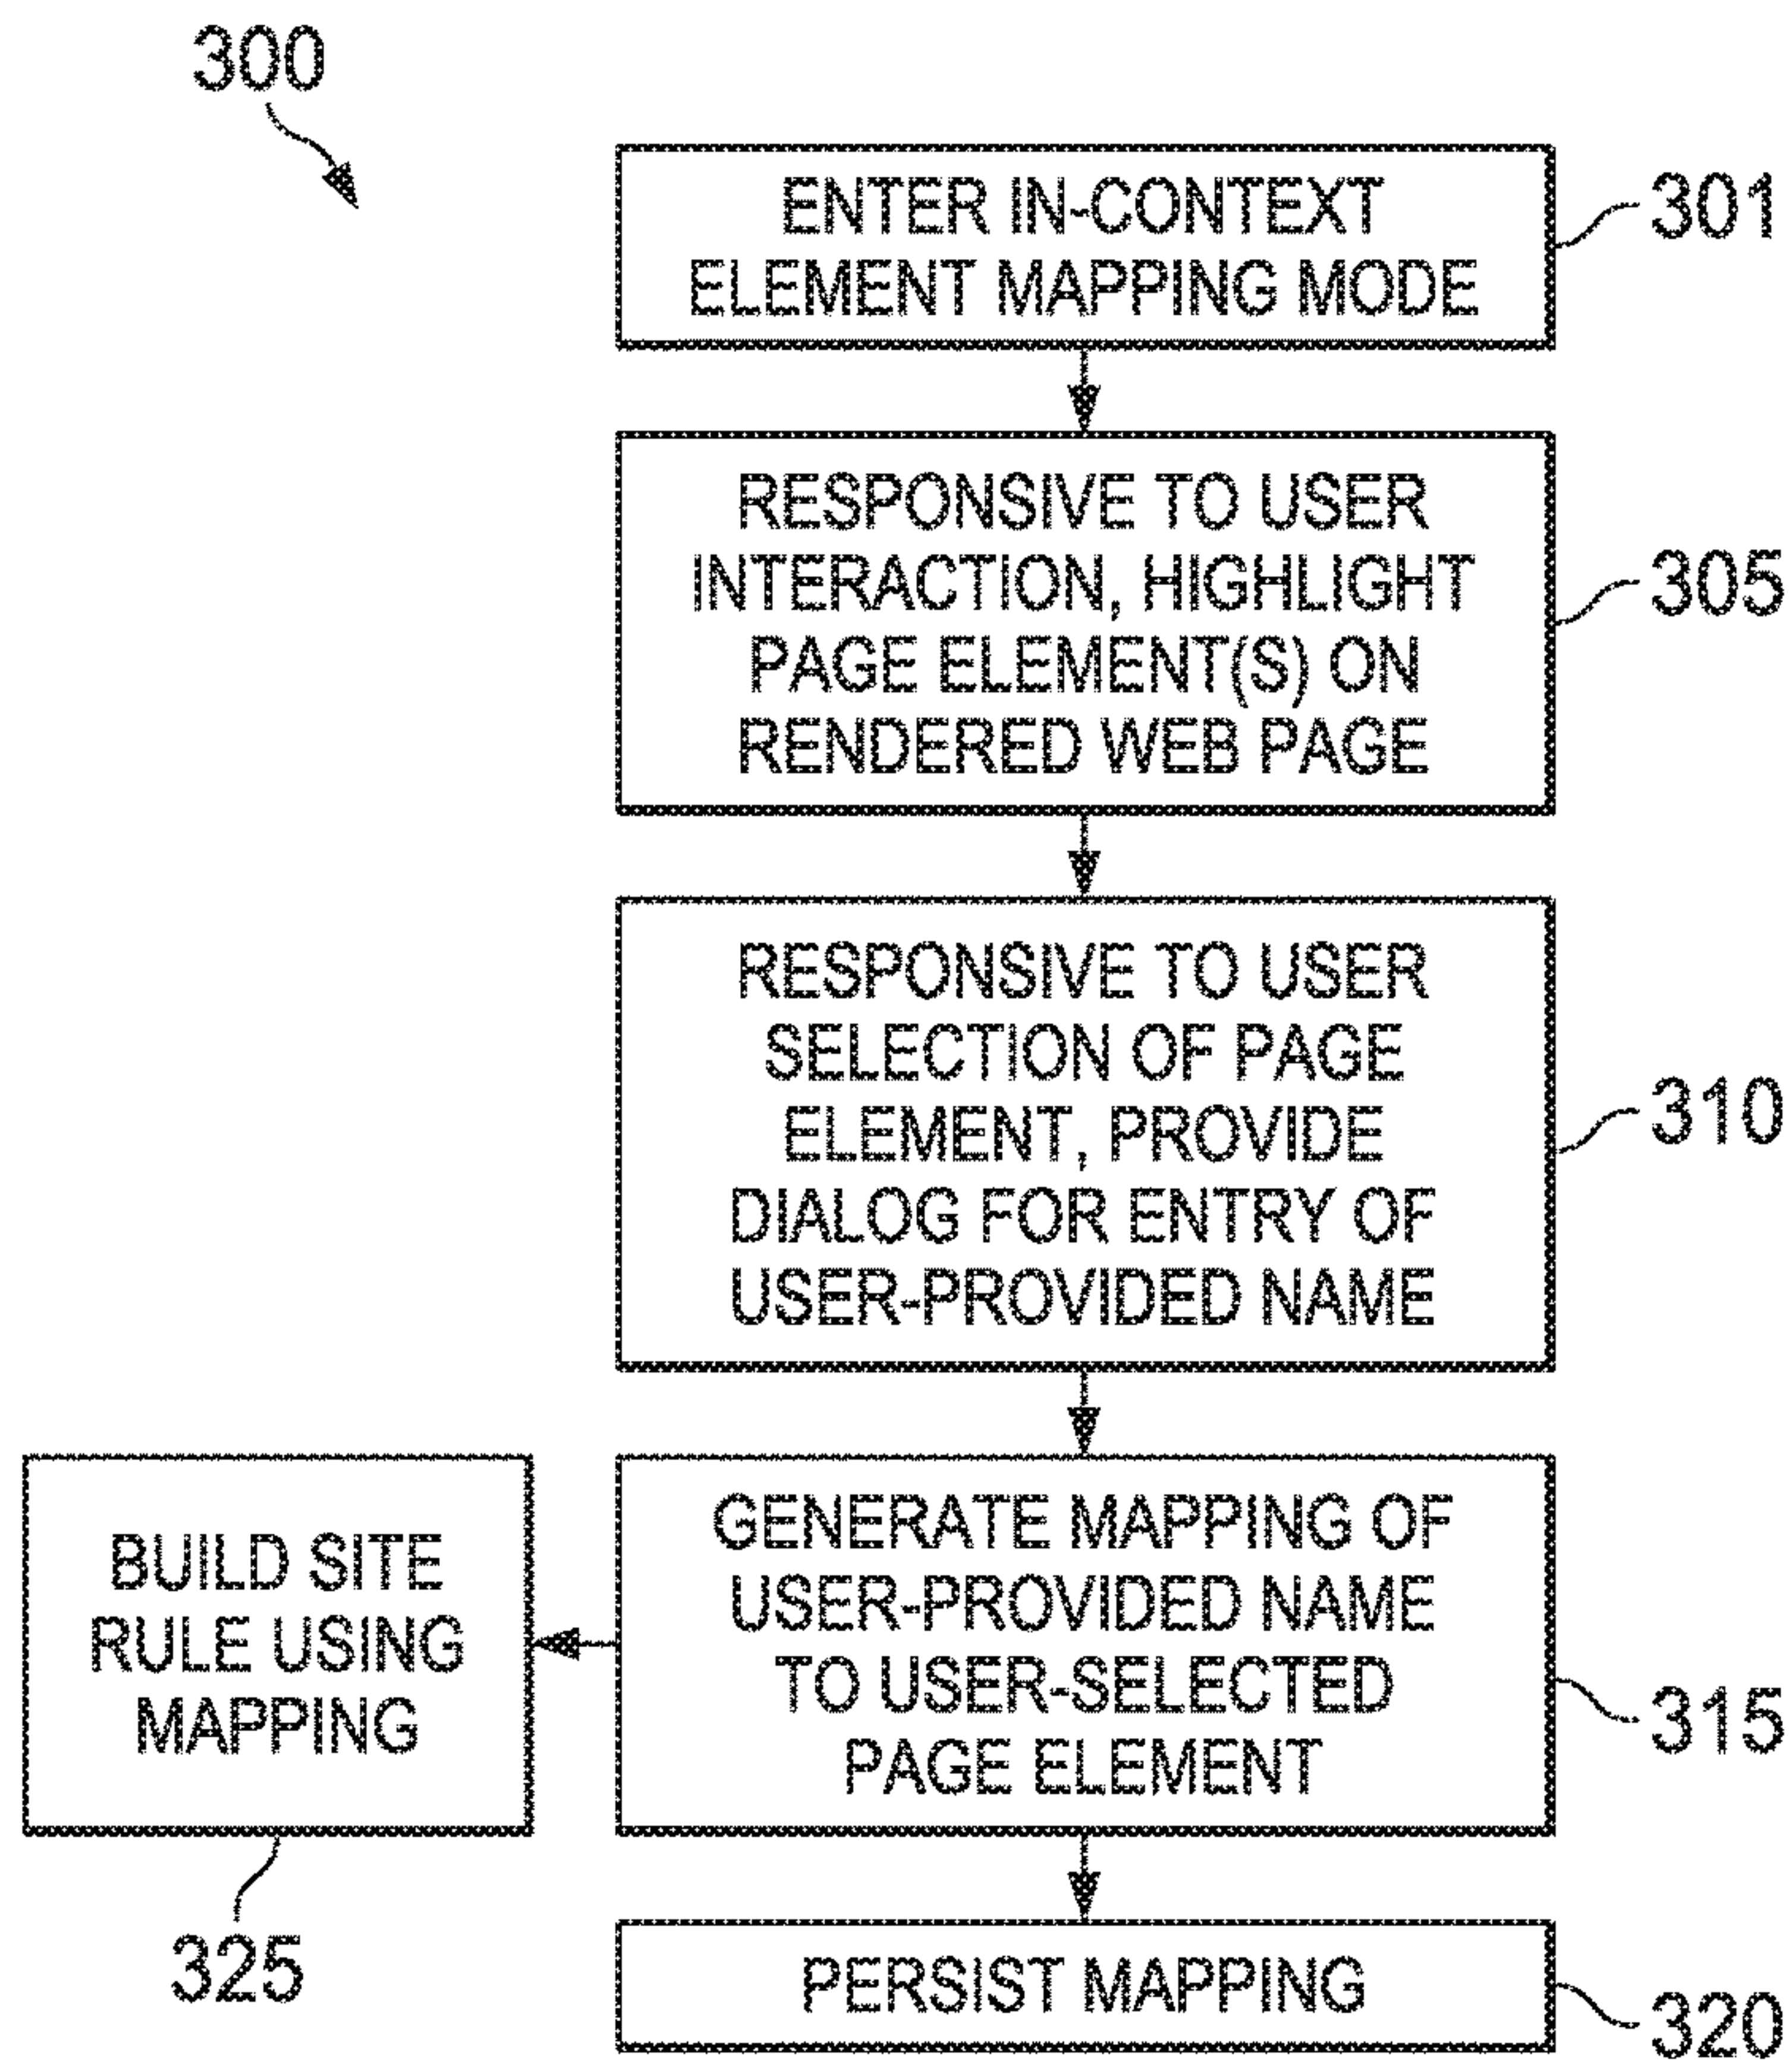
300

ENTER IN-CONTEXT ELEMENT MAPPING MODE

301

RESPONSIVE TO USER INTERACTION, HIGHLIGHT PAGE ELEMENT(S) ON RENDERED WEB PAGE

305

RESPONSIVE TO USER SELECTION OF PAGE ELEMENT, PROVIDE DIALOG FOR ENTRY OF USER-PROVIDED NAME

310

BUILD SITE RULE USING MAPPING

GENERATE MAPPING OF USER-PROVIDED NAME TO USER-SELECTED PAGE ELEMENT

315

325

PERSIST MAPPING

320